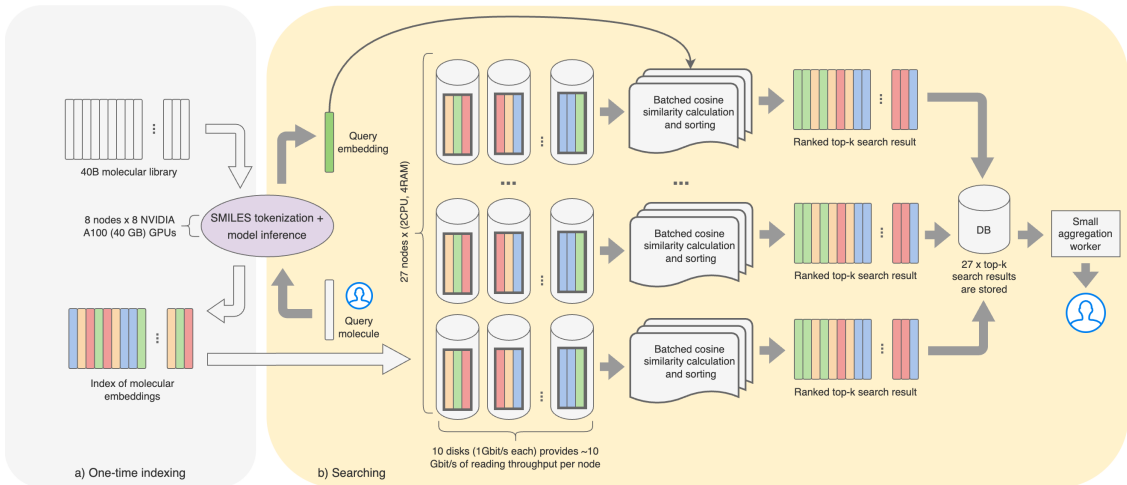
40B molecular library

8 nodes x 8 NVIDIA A100 (40 GB) GPUs

SMILES tokenization + model inference

Index of molecular embeddings

a) One-time indexing

Query embedding

Query molecule

27 nodes x (2CPU, 4RAM)

Batched cosine similarity calculation and sorting

Ranked top-k search result

Batched cosine similarity calculation and sorting

Ranked top-k search result

Batched cosine similarity calculation and sorting

Ranked top-k search result

DB

27 x top-k search results are stored

Small aggregation worker

10 disks (1Gbit/s each) provides ~10 Gbit/s of reading throughput per node

b) Searching